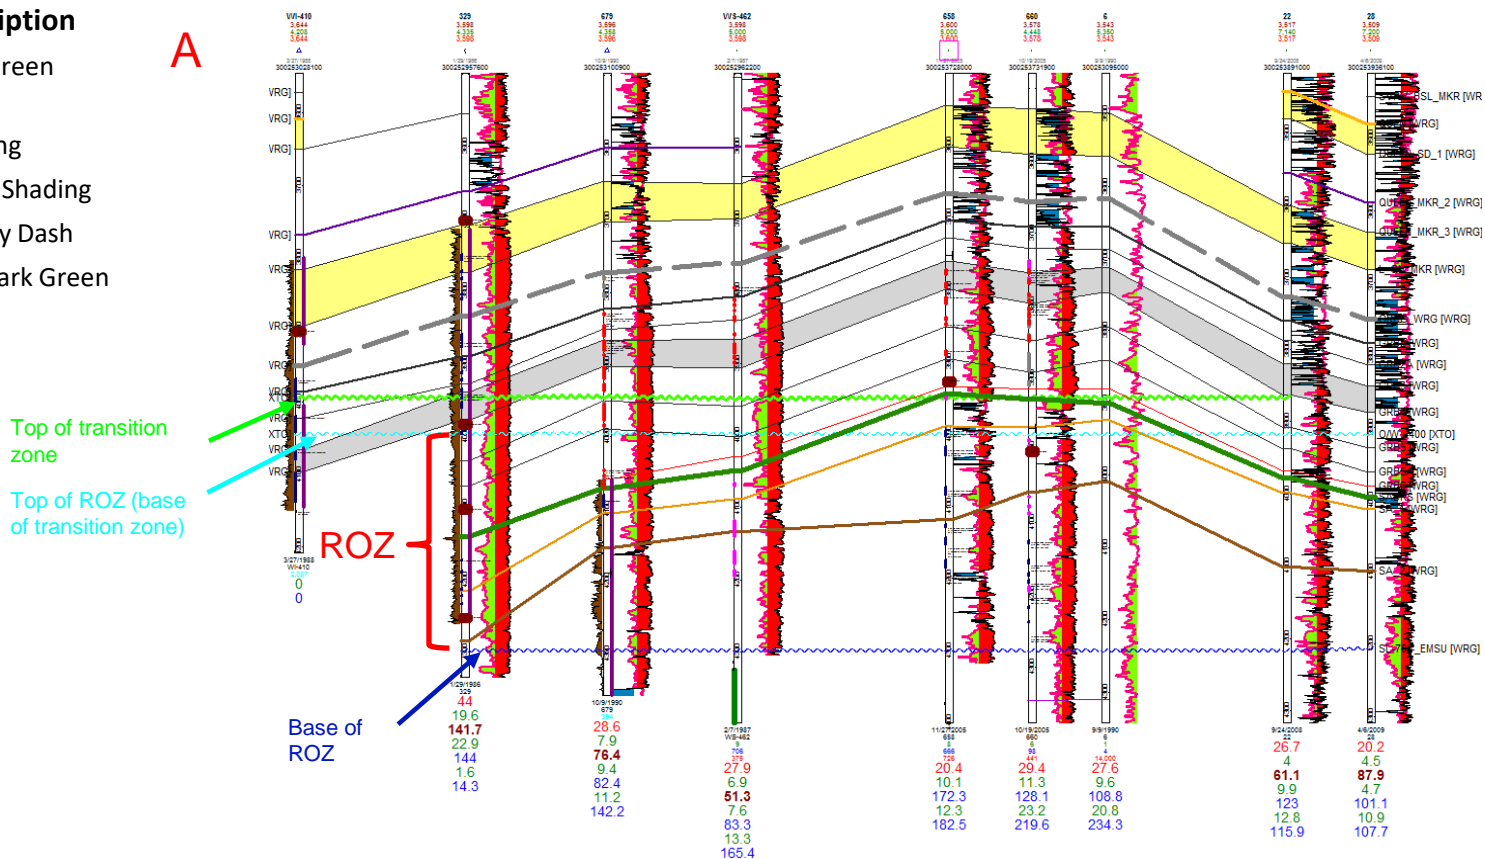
iption
reen

ng
Shading
y Dash
ark Green

A

WI-410
3,644
4,208
3,644
3/27/1988
30025302810O

329
3,596
4,335
3,596
1/29/1986
300253957600

679
3,596
4,358
3,596
10/9/1990
300253100900

WS-462
3,5
5,000
3,598
2/7/1987
300253622200

658
3,600
5,000
3,600
300253728000

660
3,578
4,448
3,578
10/19/2005
300253731900

6
3,543
6,360
3,543
9/9/1990
300253096000

22
3,517
7,140
3,517
9/24/2008
300253891000

28
3,509
7,200
3,509
4/6/2009
300253936000

VRG]
VRG]
VRG]
VRG]
VRG]
VRG]
VRG]
XTO]
XTO]
VRG]
VRG]

SL_MKR [WR
[WRG]
SD_1 [WRG]
QUE MKR_2 [WRG]
QUE MKR_3 [WRG]
MKR [WRG]
WRG [WRG]
[WRG]
[WRG]
[WRG]
GRB [WRG]
O/W 00 [XTO]
GRB [WRG]
GRB [WRG]
GRB [WRG]
[WRG]
SA [WRG]
SA [WRG]
S _EMSU [WRG]

Top of transition zone

Top of ROZ (base of transition zone)

ROZ

Base of ROZ

3/27/1988
WI-410
2,980
0
0

1/29/1986
329
44
19.6
141.7
22.9
144
1.6
14.3

10/9/1990
679
384
28.6
7.9
76.4
9.4
82.4
11.2
142.2

2/7/1987
WS-462
9
706
378
27.9
6.9
51.3
7.6
83.3
13.3
165.4

11/27/2005
658
8
666
726
20.4
10.1
172.3
12.3
182.5

10/19/2005
660
6
90
441
29.4
11.3
128.1
23.2
219.6

9/9/1990
6
1
4
14,000
27.6
9.6
108.8
20.8
234.3

9/24/2008
22
26.7
4
61.1
9.9
123
12.8
115.9

4/6/2009
28
20.2
4.5
87.9
4.7
101.1
10.9
107.7